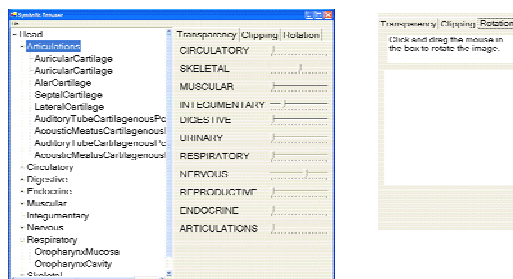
Symbolic Browser

- Head
- Articulations
AuricularCartilage
AuricularCartilage
AlarCartilage
SeptalCartilage
LateralCartilage
AuditoryTubeCartilagenousPo
AcousticMeatusCartilagenousI
AuditoryTubeCartilagenousPo
AcousticMeatusCartilagenousI
- Circulatory
- Digestive
- Endocrine
- Muscular
Integumentary
- Nervous
- Respiratory
OropharynxMucosa
OropharynxCavity
- Skeletal

Transparency Clipping Rotation
CIRCULATORY
SKELETAL
MUSCULAR
INTEGUMENTARY
DIGESTIVE
URINARY
RESPIRATORY
NERVOUS
REPRODUCTIVE
ENDOCRINE
ARTICULATIONS

Transparency Clipping Rotation
Click and drag the mouse in the box to rotate the image.